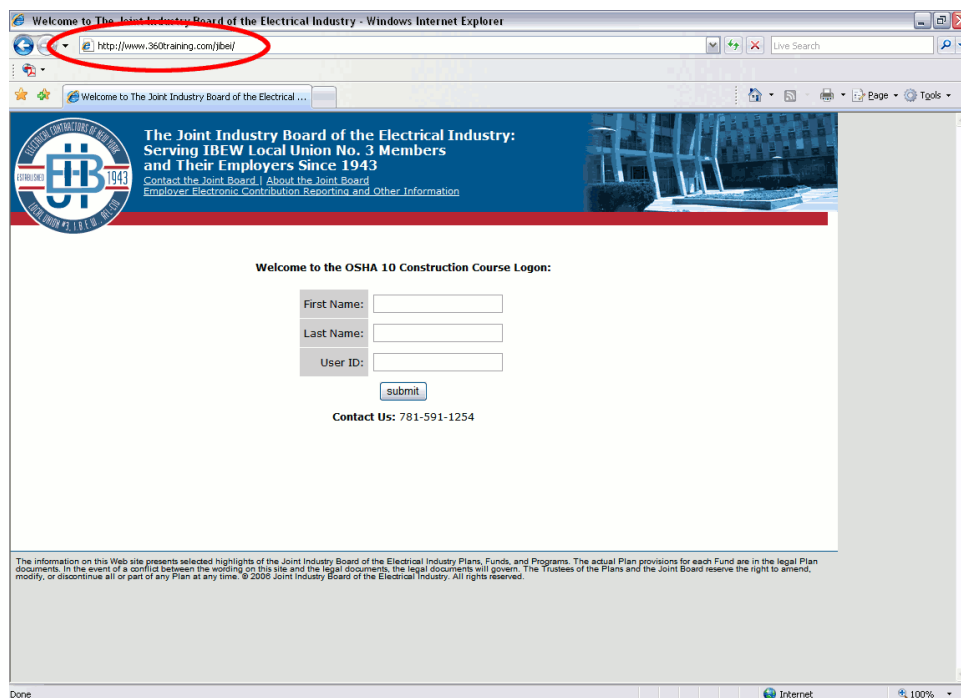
Welcome to The Joint Industry Board of the Electrical Industry - Windows Internet Explorer

http://www.360training.com/jibei/

Live Search

Welcome to The Joint Industry Board of the Electrical ...

Page ▾ Tools ▾

ELECTRICAL CONTRACTORS OF NEW YORK
ESTABLISHED 1943
LOCAL UNION #3, I.B.E.W., AFL-CIO
JIB

The Joint Industry Board of the Electrical Industry: Serving IBEW Local Union No. 3 Members and Their Employers Since 1943

Contact the Joint Board | About the Joint Board
Employer Electronic Contribution Reporting and Other Information

Welcome to the OSHA 10 Construction Course Logon:

| First Name: | |
|---|---|
| Last Name: | |
| User ID: | |

submit

Contact Us: 781-591-1254

The information on this Web site presents selected highlights of the Joint Industry Board of the Electrical Industry Plans, Funds, and Programs. The actual Plan provisions for each Fund are in the legal Plan documents. In the event of a conflict between the wording on this site and the legal documents, the legal documents will govern. The Trustees of the Plans and the Joint Board reserve the right to amend, modify, or discontinue all or part of any Plan at any time. © 2006 Joint Industry Board of the Electrical Industry. All rights reserved.

Done

Internet

100%